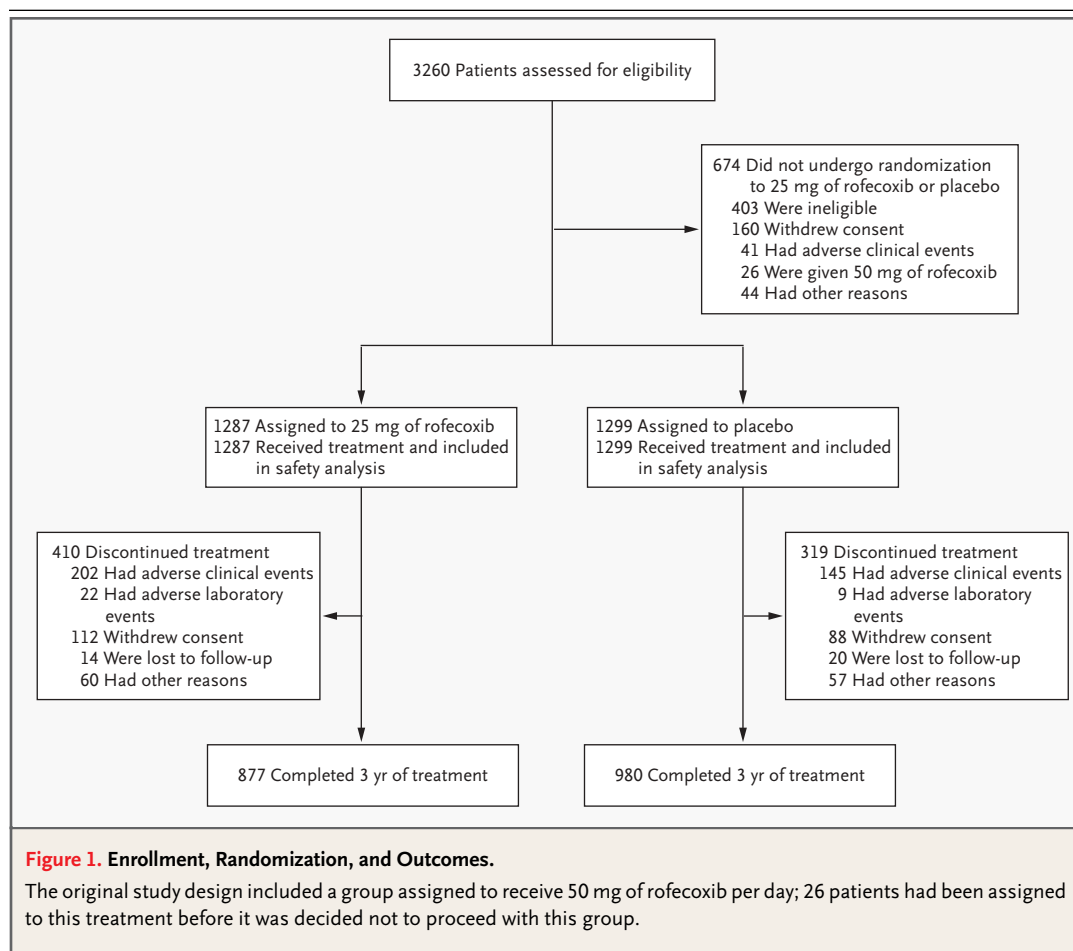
3260 Patients assessed for eligibility

674 Did not undergo randomization to 25 mg of rofecoxib or placebo
403 Were ineligible
160 Withdrew consent
41 Had adverse clinical events
26 Were given 50 mg of rofecoxib
44 Had other reasons

1287 Assigned to 25 mg of rofecoxib
1287 Received treatment and included in safety analysis

1299 Assigned to placebo
1299 Received treatment and included in safety analysis

410 Discontinued treatment
202 Had adverse clinical events
22 Had adverse laboratory events
112 Withdrew consent
14 Were lost to follow-up
60 Had other reasons

319 Discontinued treatment
145 Had adverse clinical events
9 Had adverse laboratory events
88 Withdrew consent
20 Were lost to follow-up
57 Had other reasons

877 Completed 3 yr of treatment

980 Completed 3 yr of treatment

Figure 1. Enrollment, Randomization, and Outcomes.

The original study design included a group assigned to receive 50 mg of rofecoxib per day; 26 patients had been assigned to this treatment before it was decided not to proceed with this group.